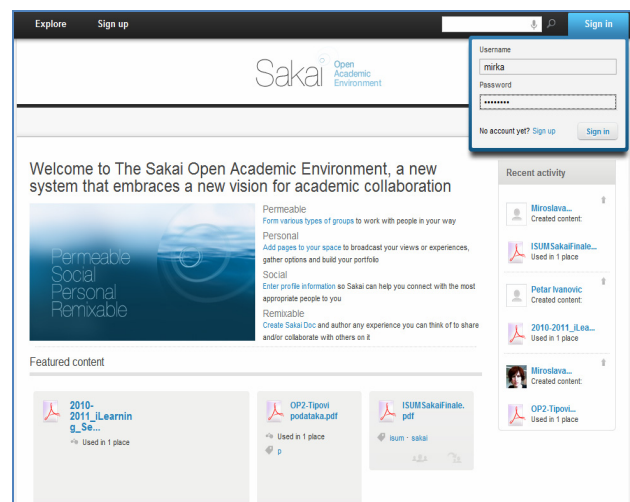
Explore Sign up

Sign in

Sakai Open Academic Environment

Username
mirka
Password
••••••••
No account yet? Sign up
Sign in

Welcome to The Sakai Open Academic Environment, a new system that embraces a new vision for academic collaboration

Permeable
Social
Personal
Remixable

Permeable
Form various types of groups to work with people in your way

Personal
Add pages to your space to broadcast your views or experiences, gather options and build your portfolio

Social
Enter profile information so Sakai can help you connect with the most appropriate people to you

Remixable
Create Sakai Doc and author any experience you can think of to share and/or collaborate with others on it

Featured content

2010-2011_iLearning_Se...
Used in 1 place

OP2-Tipovi podataka.pdf
Used in 1 place
p

ISUMSakaiFinale.pdf
isum · sakai

Recent activity

Miroslava...
Created content:

ISUMSakaiFinale...
Used in 1 place

Petar Ivanovic
Created content:

2010-2011_iLea...
Used in 1 place

Miroslava...
Created content:

OP2-Tipovi...
Used in 1 place